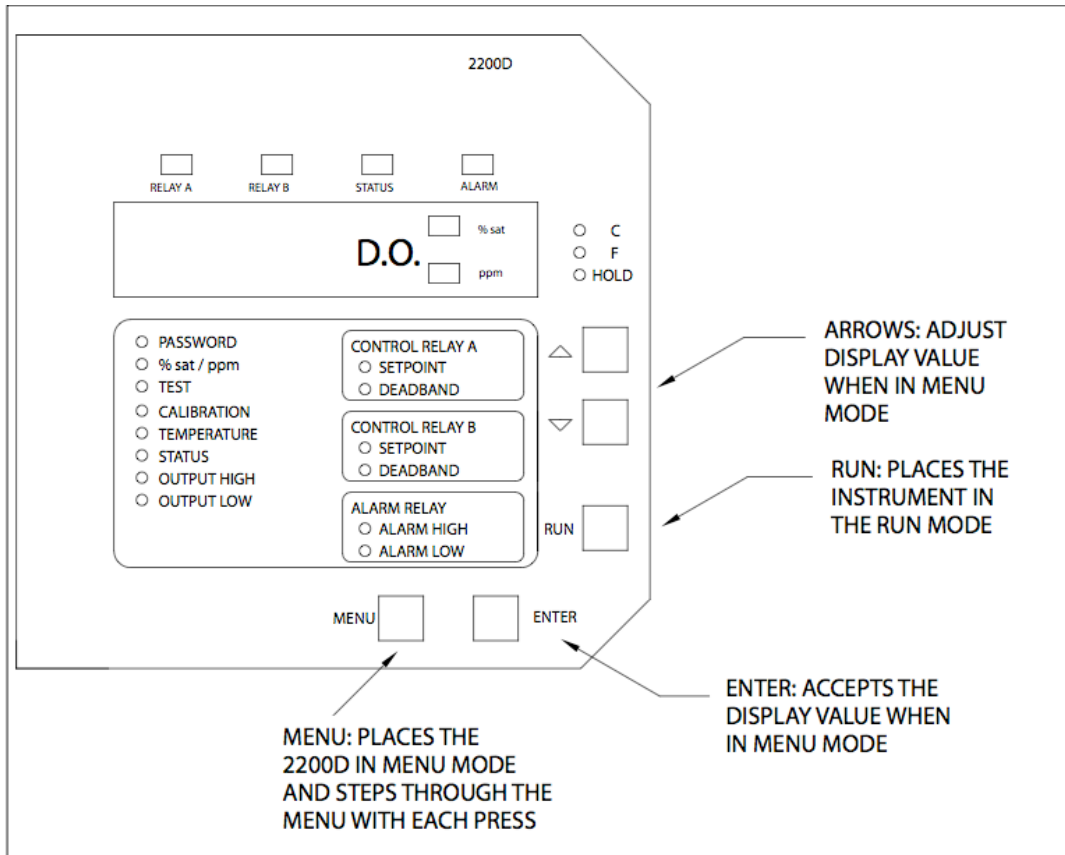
2200D

RELAY A RELAY B STATUS ALARM

D.O. % sat ppm

C
F
HOLD

PASSWORD
% sat / ppm
TEST
CALIBRATION
TEMPERATURE
STATUS
OUTPUT HIGH
OUTPUT LOW

CONTROL RELAY A
SETPOINT
DEADBAND

CONTROL RELAY B
SETPOINT
DEADBAND

ALARM RELAY
ALARM HIGH
ALARM LOW

RUN

MENU ENTER

ARROWS: ADJUST DISPLAY VALUE WHEN IN MENU MODE

RUN: PLACES THE INSTRUMENT IN THE RUN MODE

ENTER: ACCEPTS THE DISPLAY VALUE WHEN IN MENU MODE

MENU: PLACES THE 2200D IN MENU MODE AND STEPS THROUGH THE MENU WITH EACH PRESS